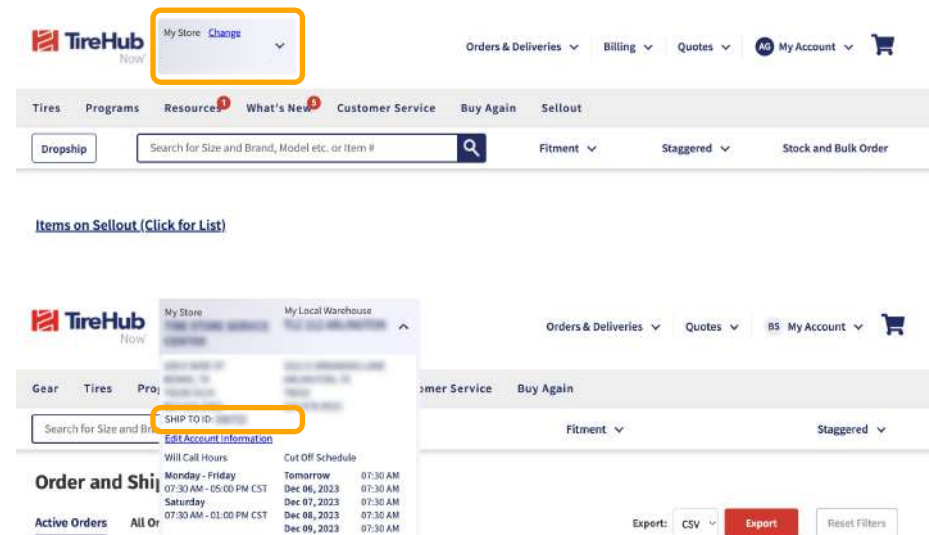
TireHub Now

My Store Change

Orders & Deliveries Billing Quotes AG My Account

Tires Programs Resources 1 What's New 5 Customer Service Buy Again Sellout

Dropship

Search for Size and Brand, Model etc. or Item #

Fitment Staggered Stock and Bulk Order

Items on Sellout (Click for List)

TireHub Now

My Store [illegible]

My Local Warehouse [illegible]

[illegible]

SHIP TO ID: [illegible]

Edit Account Information

Will Call Hours
Monday - Friday
07:30 AM - 05:00 PM CST
Saturday
07:30 AM - 01:00 PM CST

Cut Off Schedule

| Tomorrow | 07:30 AM |
|---|---|
| Dec 06, 2023 | 07:30 AM |
| Dec 07, 2023 | 07:30 AM |
| Dec 08, 2023 | 07:30 AM |
| Dec 09, 2023 | 07:30 AM |

Orders & Deliveries Quotes BS My Account

Gear Tires Pro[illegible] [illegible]omer Service Buy Again

Search for Size and Br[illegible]

Fitment Staggered

Order and Ship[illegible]

Active Orders All Or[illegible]

Export: CSV Export Reset Filters